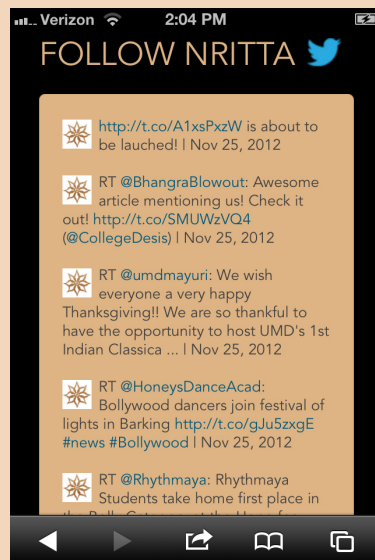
Verizon 2:04 PM

FOLLOW NRITTA

http://t.co/A1xsPxzW is about to be lauched! | Nov 25, 2012

RT @BhangraBlowout: Awesome article mentioning us! Check it out! http://t.co/SMUWzVQ4 (@CollegeDesis) | Nov 25, 2012

RT @umdmayuri: We wish everyone a very happy Thanksgiving!! We are so thankful to have the opportunity to host UMD's 1st Indian Classica ... | Nov 25, 2012

RT @HoneysDanceAcad: Bollywood dancers join festival of lights in Barking http://t.co/gJu5zxgE #news #Bollywood | Nov 25, 2012

RT @Rhythmaya: Rhythmaya Students take home first place in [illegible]